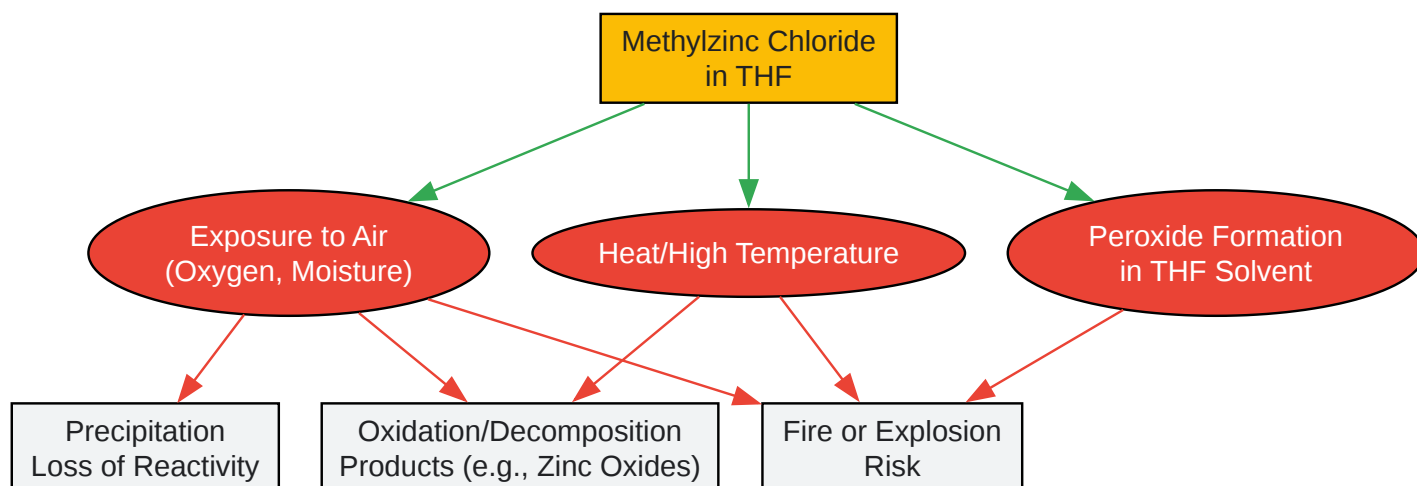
Methylzinc Chloride in THF

Exposure to Air (Oxygen, Moisture)

Heat/High Temperature

Peroxide Formation in THF Solvent

Precipitation Loss of Reactivity

Oxidation/Decomposition Products (e.g., Zinc Oxides)

Fire or Explosion Risk